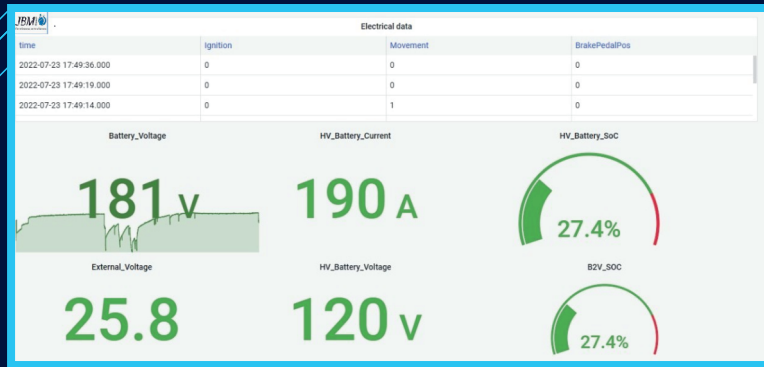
JBM

Electrical data

| time | Ignition | Movement | BrakePedalPos |
|---|---|---|---|
| 2022-07-23 17:49:36.000 | 0 | 0 | 0 |
| 2022-07-23 17:49:19.000 | 0 | 0 | 0 |
| 2022-07-23 17:49:14.000 | 0 | 1 | 0 |

Battery_Voltage

181 V

HV_Battery_Current

190 A

HV_Battery_SoC

27.4%

External_Voltage

25.8

HV_Battery_Voltage

120 V

B2V_SOC

27.4%